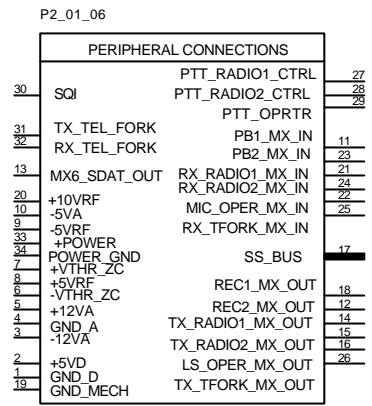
P2_01_06

PERIPHERAL CONNECTIONS

30 SQI
31 TX_TEL_FORK
32 RX_TEL_FORK
13 MX6_SDAT_OUT
20 +10VRF
10 -5VA
9 -5VRF
33 +POWER
34 POWER_GND
7 +VTHR_ZC
8 +5VRF
6 -VTHR_ZC
5 +12VA
4 GND_A
3 -12VA
2 +5VD
1 GND_D
19 GND_MECH

PTT_RADIO1_CTRL 27
PTT_RADIO2_CTRL 28
PTT_OPRTR 29
PB1_MX_IN 11
PB2_MX_IN 23
RX_RADIO1_MX_IN 21
RX_RADIO2_MX_IN 24
MIC_OPER_MX_IN 22
RX_TFORK_MX_IN 25
SS_BUS 17
REC1_MX_OUT 18
REC2_MX_OUT 12
TX_RADIO1_MX_OUT 14
TX_RADIO2_MX_OUT 15
LS_OPER_MX_OUT 16
TX_TFORK_MX_OUT 26